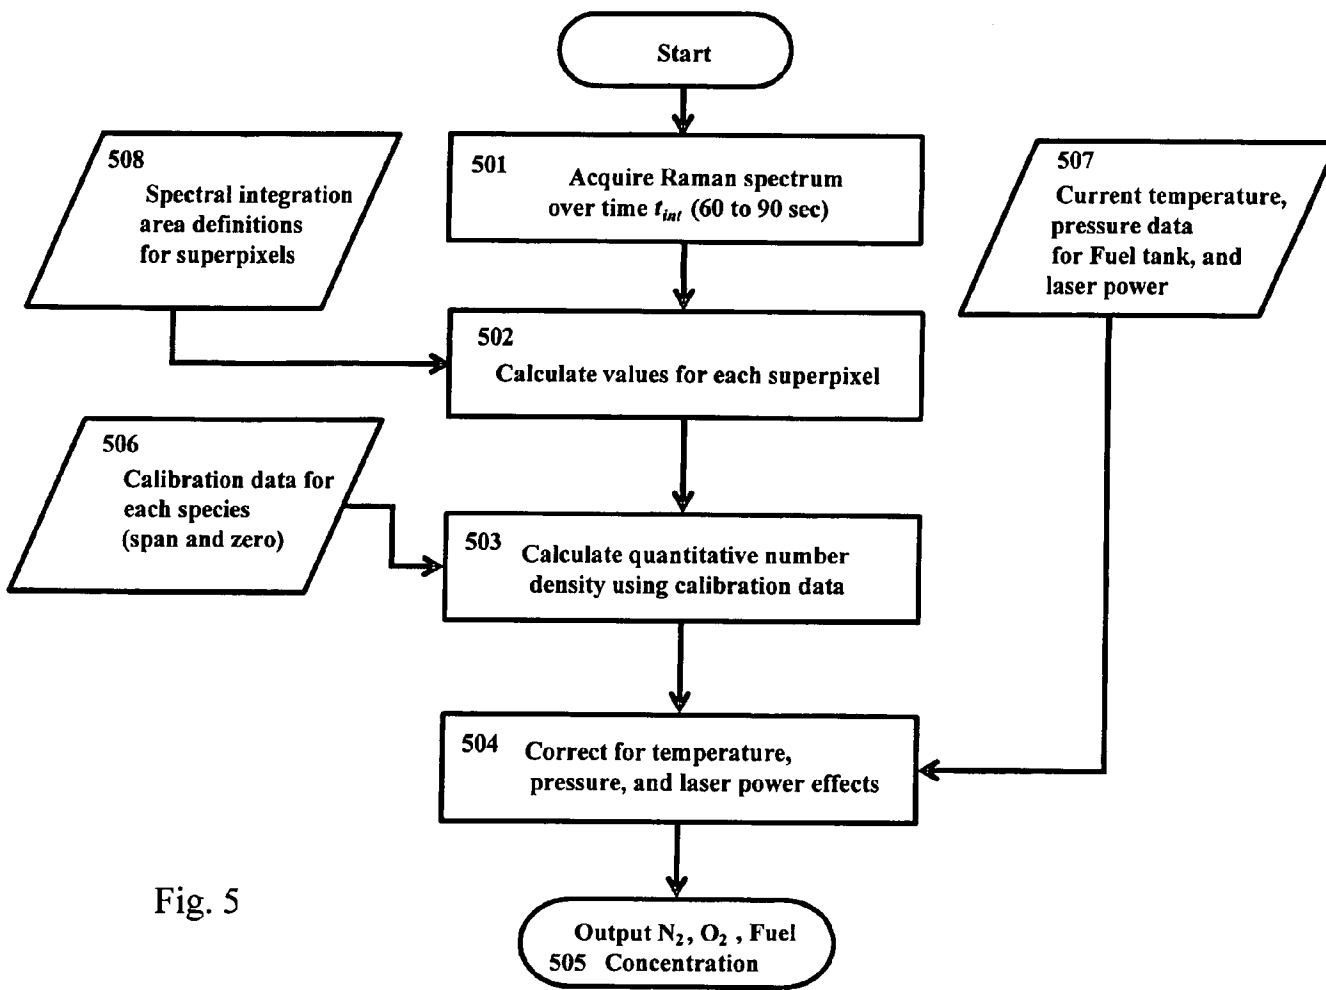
Start

508
Spectral integration area definitions for superpixels

501
Acquire Raman spectrum over time $t_{int}$ (60 to 90 sec)

507
Current temperature, pressure data for Fuel tank, and laser power

502
Calculate values for each superpixel

506
Calibration data for each species (span and zero)

503
Calculate quantitative number density using calibration data

504
Correct for temperature, pressure, and laser power effects

Fig. 5

Output $N_2$, $O_2$ , Fuel
505 Concentration